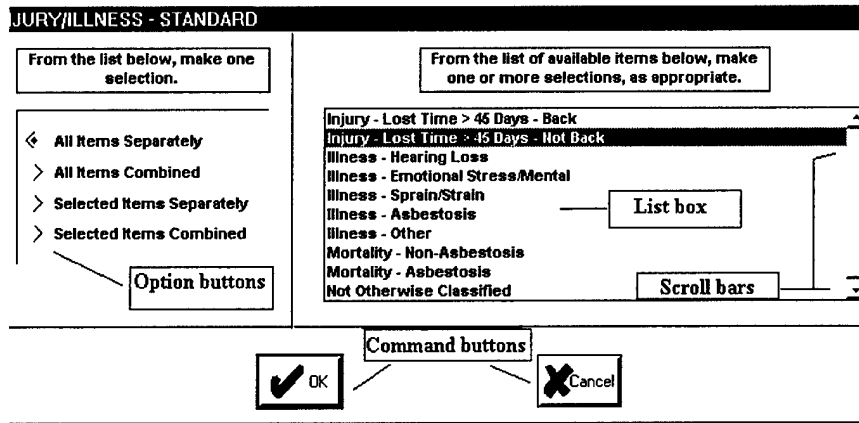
JURY/ILLNESS - STANDARD

From the list below, make one selection.

All Items Separately
All Items Combined
Selected Items Separately
Selected Items Combined

Option buttons

From the list of available items below, make one or more selections, as appropriate.

Injury - Lost Time > 45 Days - Back
Injury - Lost Time > 45 Days - Not Back
Illness - Hearing Loss
Illness - Emotional Stress/Mental
Illness - Sprain/Strain
Illness - Asbestosis
Illness - Other
Mortality - Non-Asbestosis
Mortality - Asbestosis
Not Otherwise Classified

List box

Scroll bars

Command buttons

OK

Cancel